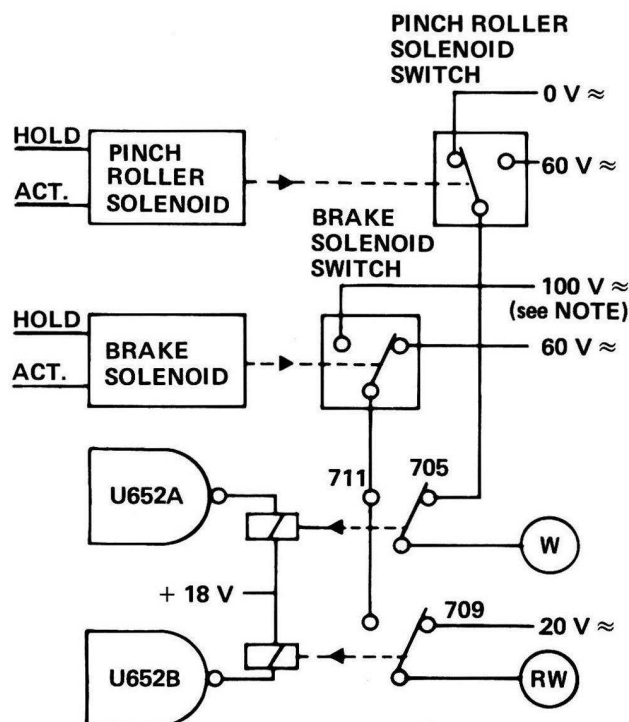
PINCH ROLLER SOLENOID SWITCH

0 V ≈

HOLD

ACT.

PINCH ROLLER SOLENOID

60 V ≈

BRAKE SOLENOID SWITCH

100 V ≈
(see NOTE)

HOLD

ACT.

BRAKE SOLENOID

60 V ≈

U652A

711

705

W

+ 18 V

709

20 V ≈

U652B

RW